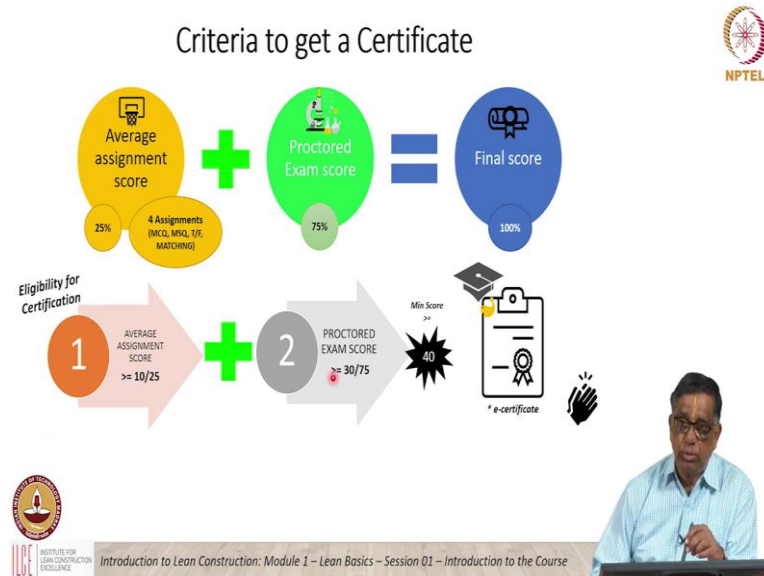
Criteria to get a Certificate

NPTEL

Average assignment score

25%

4 Assignments (MCQ, MSQ, T/F, MATCHING)

Proctored Exam score

75%

Final score

100%

Eligibility for Certification

1

AVERAGE ASSIGNMENT SCORE

>= 10/25

2

PROCTORED EXAM SCORE

>= 30/75

Min Score >=

40

* e-certificate

ILCE INSTITUTE FOR LEAN CONSTRUCTION EXCELLENCE

Introduction to Lean Construction: Module 1 – Lean Basics – Session 01 – Introduction to the Course